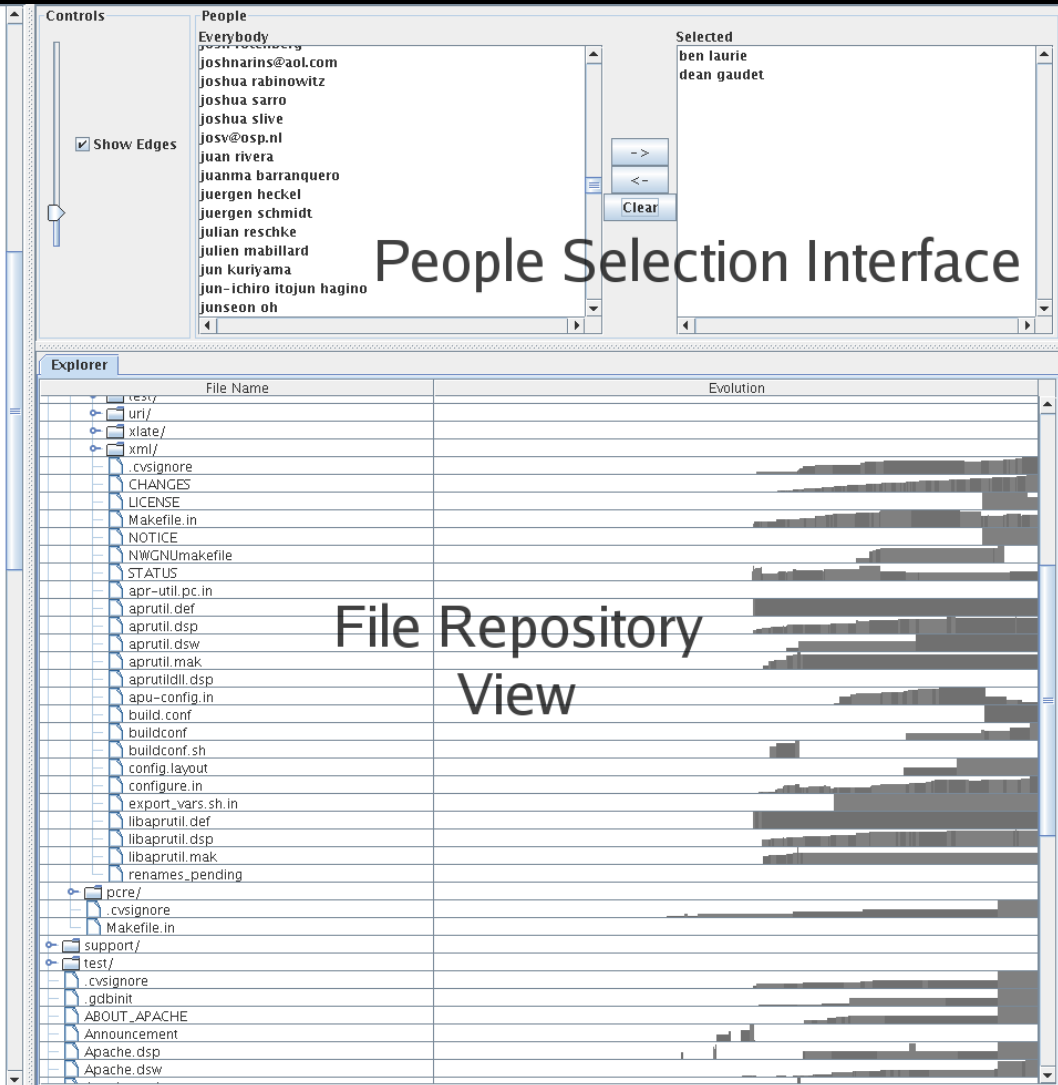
Controls

Show Edges

People

Everybody

joshnarins@aol.com
joshua rabinowitz
joshua sarro
joshua slive
josv@osp.nl
juan rivera
juanma barranquero
juergen heckel
juergen schmidt
julian reschke
julien mabillard
jun kuriyama
jun-ichiro itojun hagino
junseon oh

->
<-
Clear

Selected

ben laurie
dean gaudet

People Selection Interface

Explorer

| File Name | Evolution |
|---|---|
| uri/ | |
| xlate/ | |
| xml/ | |
| .cvsignore | |
| CHANGES | |
| LICENSE | |
| Makefile.in | |
| NOTICE | |
| NWGNUmakefile | |
| STATUS | |
| apr-util.pc.in | |
| aprutil.def | |
| aprutil.dsp | |
| aprutil.dsw | |
| aprutil.mak | |
| aprutildll.dsp | |
| apu-config.in | |
| build.conf | |
| buildconf | |
| buildconf.sh | |
| config.layout | |
| configure.in | |
| export_vars.sh.in | |
| libaprutil.def | |
| libaprutil.dsp | |
| libaprutil.mak | |
| renames_pending | |
| pcre/ | |
| .cvsignore | |
| Makefile.in | |
| support/ | |
| test/ | |
| .cvsignore | |
| .gdbinit | |
| ABOUT_APACHE | |
| Announcement | |
| Apache.dsp | |
| Apache.dsw | |

File Repository View